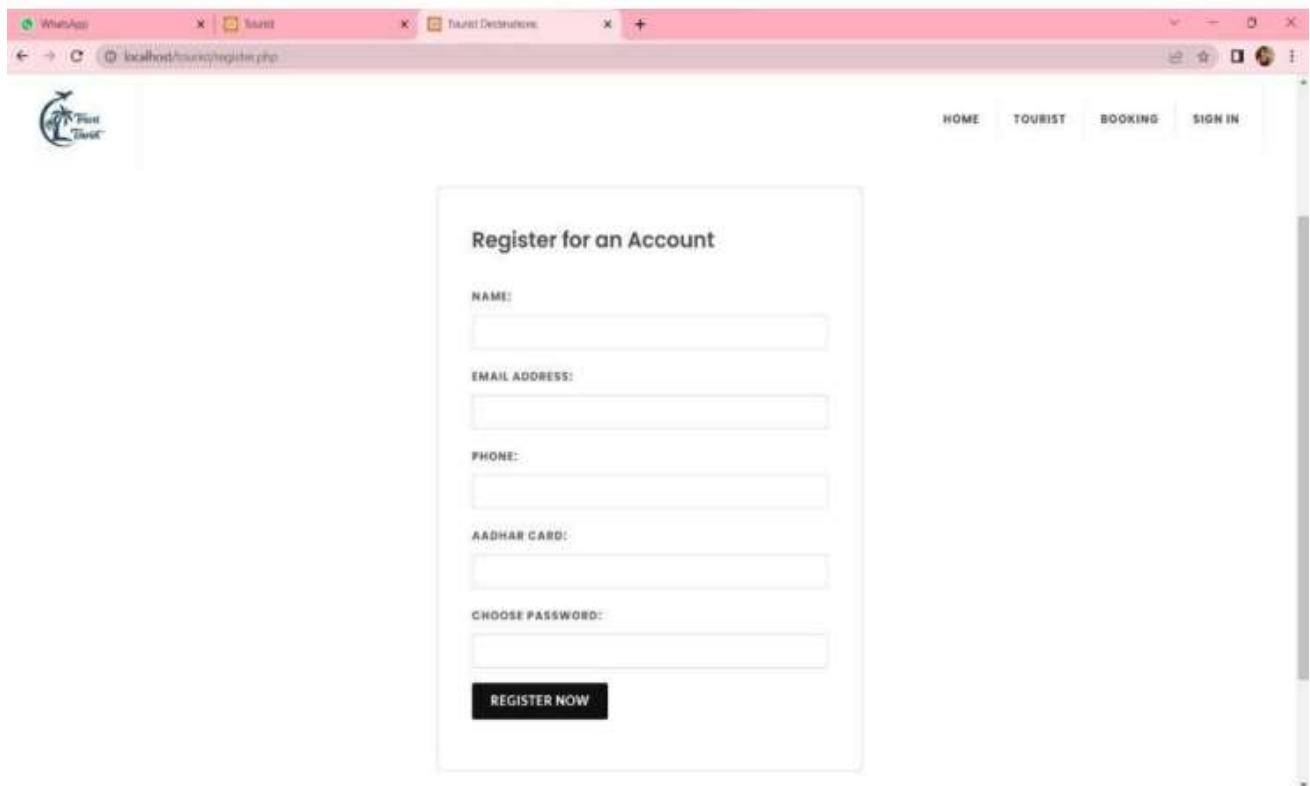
WhatsApp
Tourist
Tourist Destinations

localhost/tourist/register.php

Travel Tourist

HOME
TOURIST
BOOKING
SIGN IN

Register for an Account

NAME:

EMAIL ADDRESS:

PHONE:

AADHAR CARD:

CHOOSE PASSWORD:

REGISTER NOW